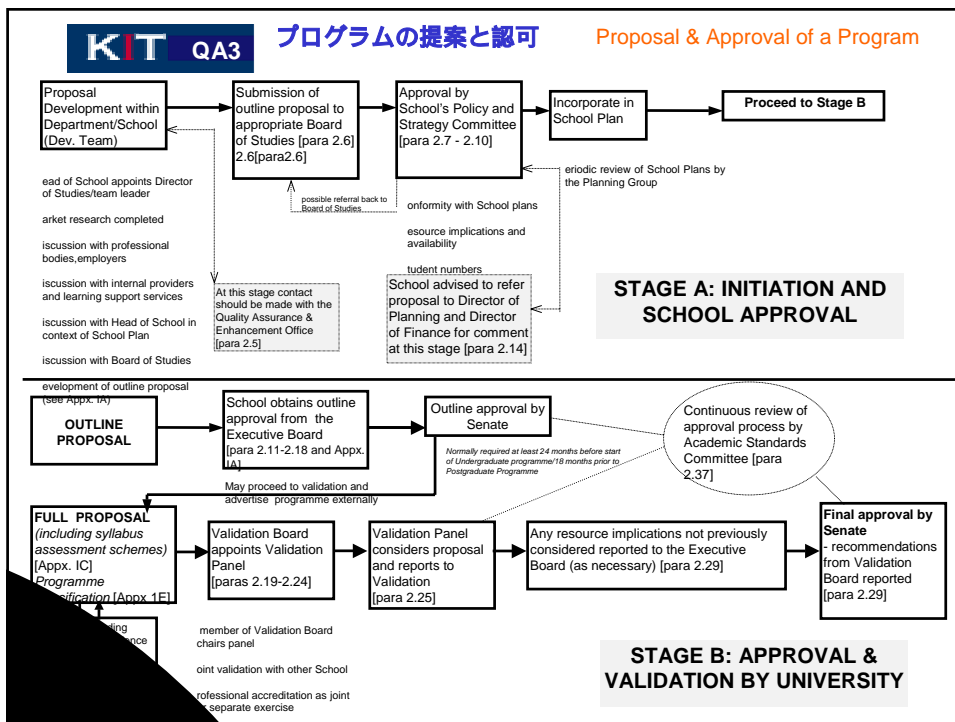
KIT QA3

プログラムの提案と認可

Proposal & Approval of a Program

Proposal Development within Department/School (Dev. Team)

Submission of outline proposal to appropriate Board of Studies [para 2.6] 2.6[para2.6]

Approval by School's Policy and Strategy Committee [para 2.7 - 2.10]

Incorporate in School Plan

Proceed to Stage B

ead of School appoints Director of Studies/team leader

arket research completed

iscussion with professional bodies,employers

iscussion with internal providers and learning support services

iscussion with Head of School in context of School Plan

iscussion with Board of Studies

evelopment of outline proposal (see Appx. IA)

possible referral back to Board of Studies

At this stage contact should be made with the Quality Assurance & Enhancement Office [para 2.5]

eriodic review of School Plans by the Planning Group

onformity with School plans

esource implications and availability

tudent numbers

School advised to refer proposal to Director of Planning and Director of Finance for comment at this stage [para 2.14]

STAGE A: INITIATION AND SCHOOL APPROVAL

OUTLINE PROPOSAL

School obtains outline approval from the Executive Board [para 2.11-2.18 and Appx. IA]

Outline approval by Senate

Normally required at least 24 months before start of Undergraduate programme/18 months prior to Postgraduate Programme

Continuous review of approval process by Academic Standards Committee [para 2.37]

May proceed to validation and advertise programme externally

FULL PROPOSAL (including syllabus assessment schemes) [Appx. IC] Programme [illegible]ification [Appx 1E]

Validation Board appoints Validation Panel [paras 2.19-2.24]

Validation Panel considers proposal and reports to Validation [para 2.25]

Any resource implications not previously considered reported to the Executive Board (as necessary) [para 2.29]

Final approval by Senate - recommendations from Validation Board reported [para 2.29]

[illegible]ding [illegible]ence

member of Validation Board chairs panel

oint validation with other School

rofessional accreditation as joint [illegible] separate exercise

STAGE B: APPROVAL & VALIDATION BY UNIVERSITY